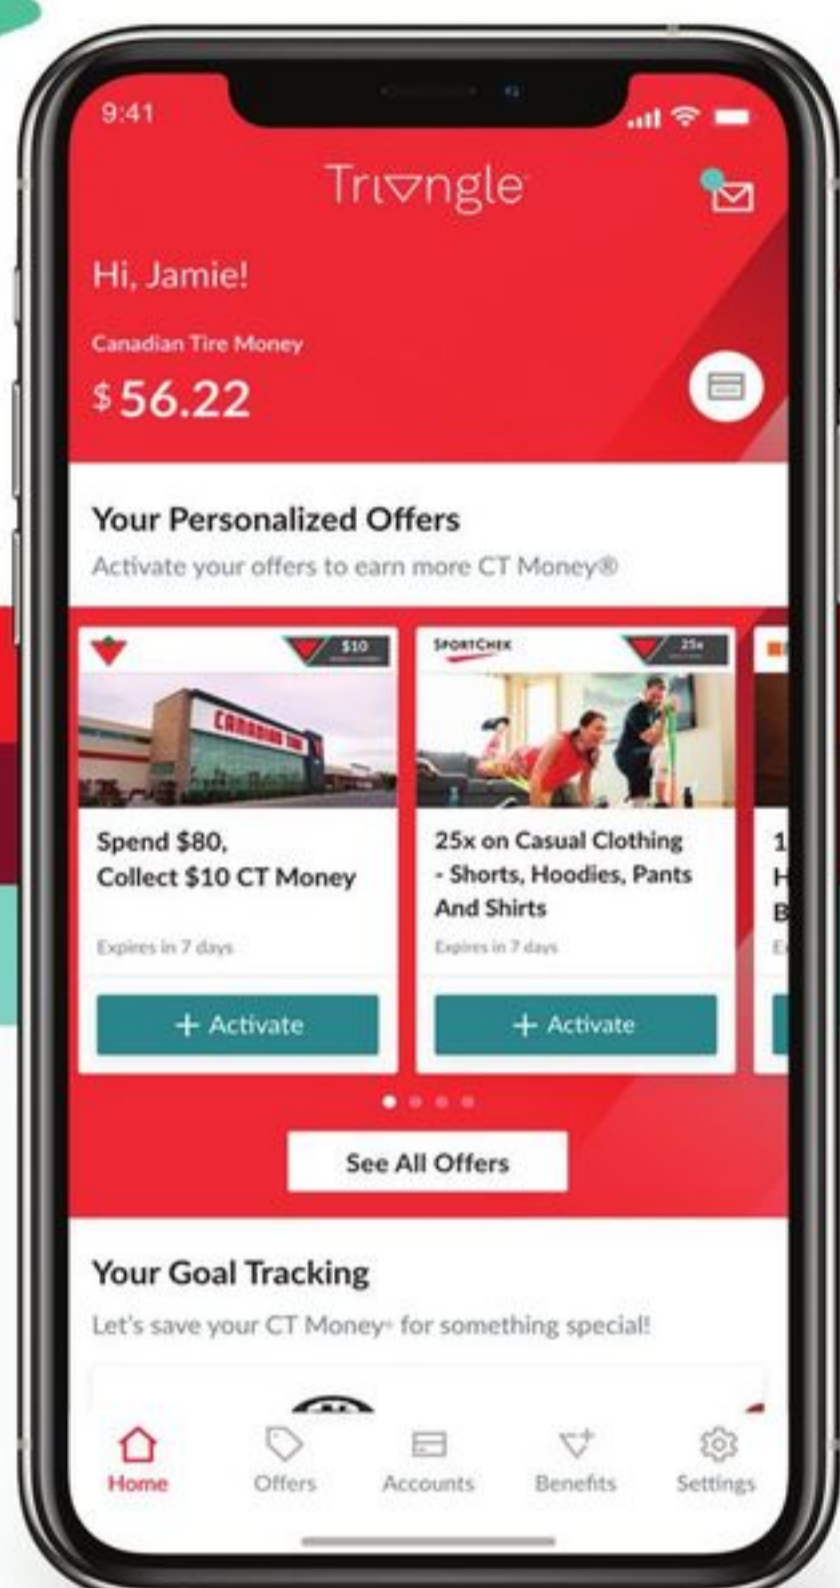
9:41

Triangle

Hi, Jamie!

Canadian Tire Money

$56.22

Your Personalized Offers

Activate your offers to earn more CT Money®

$10

CANADIAN TIRE

Spend $80, Collect $10 CT Money

Expires in 7 days

+ Activate

SPORTCHEK

25x

25x on Casual Clothing - Shorts, Hoodies, Pants And Shirts

Expires in 7 days

+ Activate

1
H
B
E

See All Offers

Your Goal Tracking

Let's save your CT Money® for something special!

Home
Offers
Accounts
Benefits
Settings